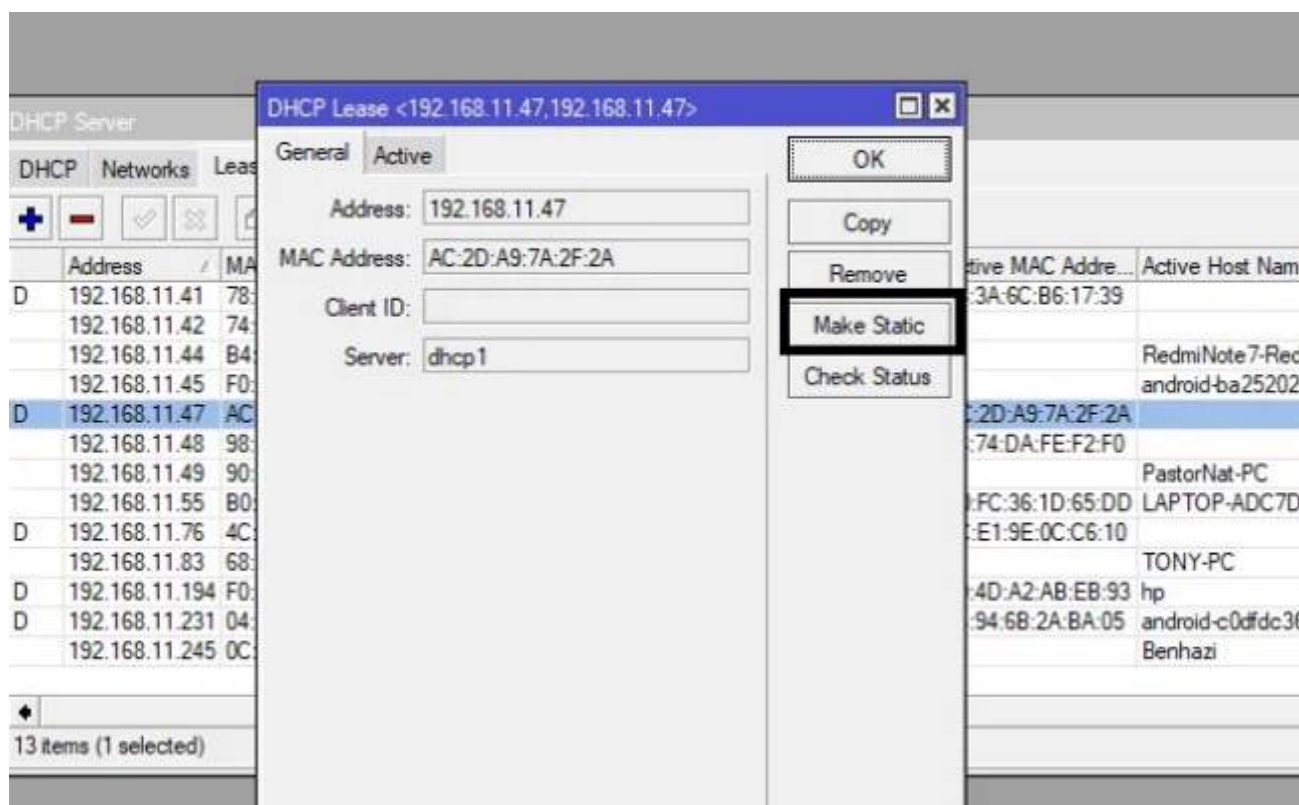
DHCP Server

DHCP Networks Leas

| | Address | MA | tive MAC Addre... | Active Host Nam |
|---|---|---|---|---|
| D | 192.168.11.41 | 78: | :3A:6C:B6:17:39 | |
| | 192.168.11.42 | 74: | | |
| | 192.168.11.44 | B4: | | RedmiNote7-Rec |
| | 192.168.11.45 | F0: | | android-ba25202 |
| D | 192.168.11.47 | AC | :2D:A9:7A:2F:2A | |
| | 192.168.11.48 | 98: | :74:DA:FE:F2:F0 | |
| | 192.168.11.49 | 90: | | PastorNat-PC |
| | 192.168.11.55 | B0: | :FC:36:1D:65:DD | LAPTOP-ADC7D |
| D | 192.168.11.76 | 4C: | :E1:9E:0C:C6:10 | |
| | 192.168.11.83 | 68: | | TONY-PC |
| D | 192.168.11.194 | F0: | :4D:A2:AB:EB:93 | hp |
| D | 192.168.11.231 | 04: | :94:6B:2A:BA:05 | android-c0dfdc3 |
| | 192.168.11.245 | 0C: | | Benhazi |

13 items (1 selected)

DHCP Lease <192.168.11.47,192.168.11.47>

General Active

Address: 192.168.11.47

MAC Address: AC:2D:A9:7A:2F:2A

Client ID:

Server: dhcp1

OK

Copy

Remove

Make Static

Check Status